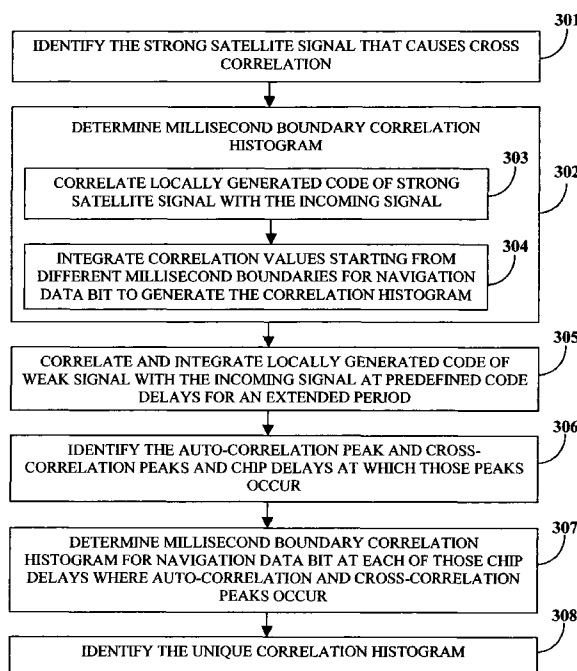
301
IDENTIFY THE STRONG SATELLITE SIGNAL THAT CAUSES CROSS CORRELATION

DETERMINE MILLISECOND BOUNDARY CORRELATION HISTOGRAM

303
CORRELATE LOCALLY GENERATED CODE OF STRONG SATELLITE SIGNAL WITH THE INCOMING SIGNAL

302

304
INTEGRATE CORRELATION VALUES STARTING FROM DIFFERENT MILLISECOND BOUNDARIES FOR NAVIGATION DATA BIT TO GENERATE THE CORRELATION HISTOGRAM

305
CORRELATE AND INTEGRATE LOCALLY GENERATED CODE OF WEAK SIGNAL WITH THE INCOMING SIGNAL AT PREDEFINED CODE DELAYS FOR AN EXTENDED PERIOD

306
IDENTIFY THE AUTO-CORRELATION PEAK AND CROSS-CORRELATION PEAKS AND CHIP DELAYS AT WHICH THOSE PEAKS OCCUR

307
DETERMINE MILLISECOND BOUNDARY CORRELATION HISTOGRAM FOR NAVIGATION DATA BIT AT EACH OF THOSE CHIP DELAYS WHERE AUTO-CORRELATION AND CROSS-CORRELATION PEAKS OCCUR

308
IDENTIFY THE UNIQUE CORRELATION HISTOGRAM